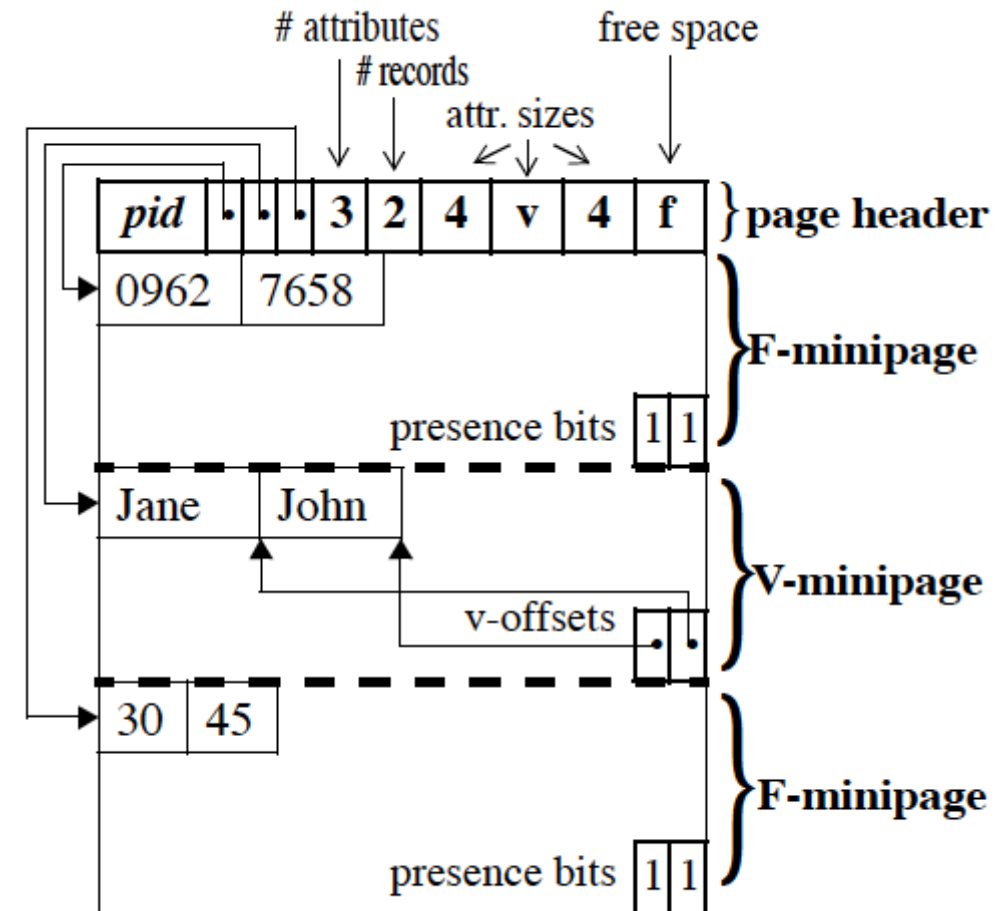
# attributes
# records
attr. sizes
free space

| *pid* | • | • | • | 3 | 2 | 4 | v | 4 | f |
|---|---|---|---|---|---|---|---|---|---|

page header

0962 7658

presence bits 1 1

F-minipage

Jane John

v-offsets

V-minipage

30 45

presence bits 1 1

F-minipage